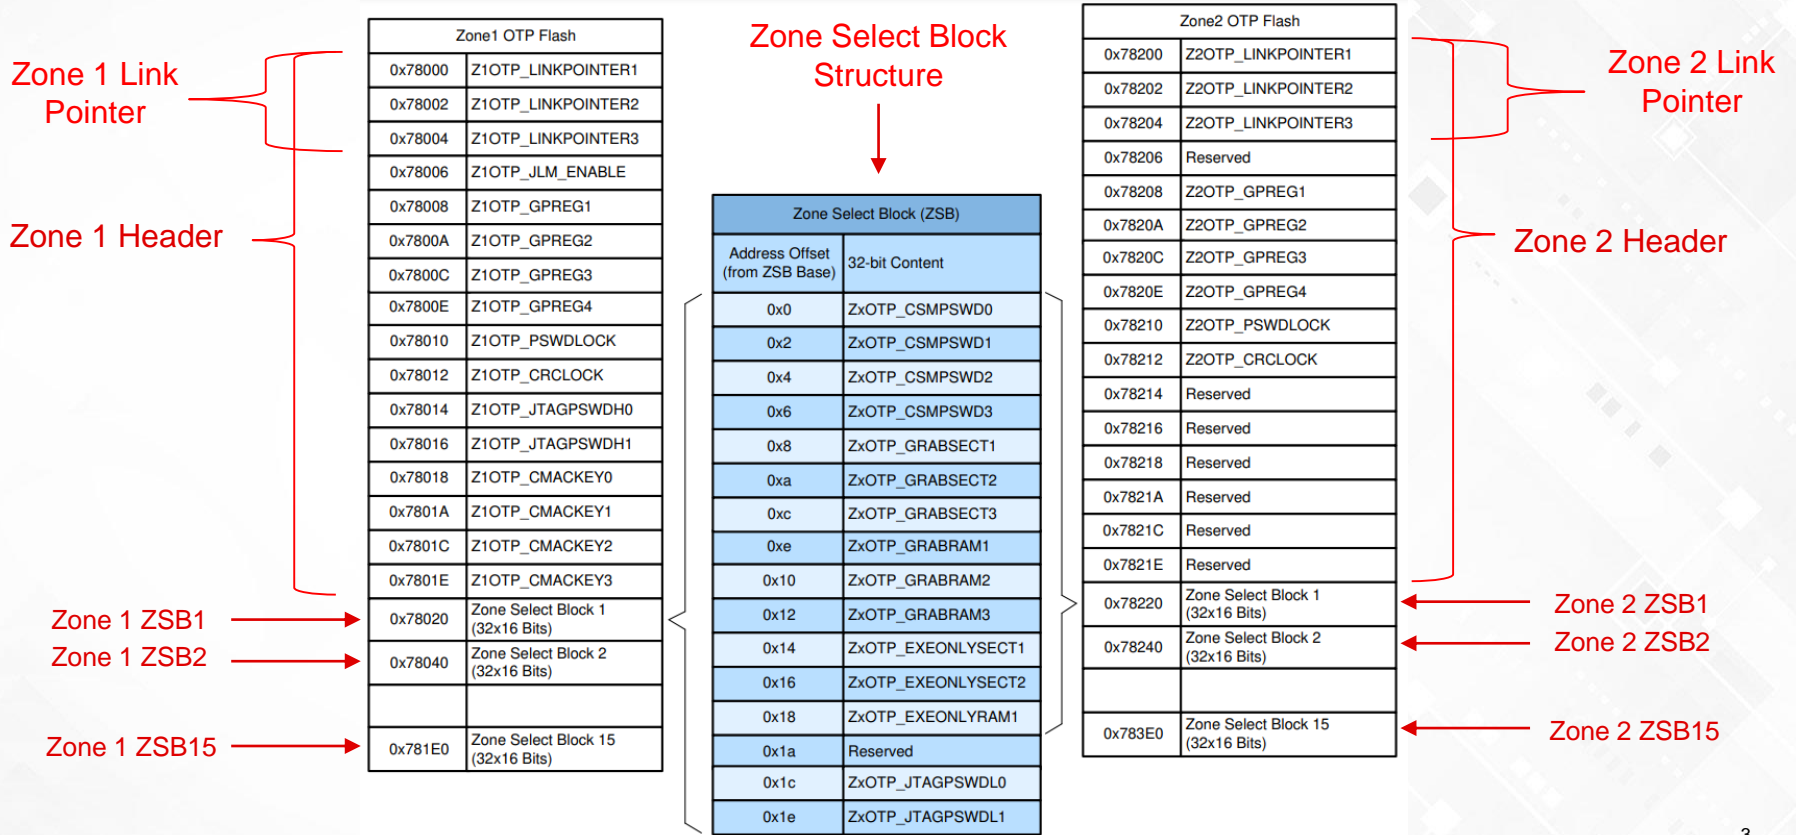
Zone 1 Link Pointer

Zone 1 Header

Zone 1 ZSB1

Zone 1 ZSB2

Zone 1 ZSB15

| Zone1 OTP Flash | |
|---|---|
| 0x78000 | Z1OTP_LINKPOINTER1 |
| 0x78002 | Z1OTP_LINKPOINTER2 |
| 0x78004 | Z1OTP_LINKPOINTER3 |
| 0x78006 | Z1OTP_JLM_ENABLE |
| 0x78008 | Z1OTP_GPREG1 |
| 0x7800A | Z1OTP_GPREG2 |
| 0x7800C | Z1OTP_GPREG3 |
| 0x7800E | Z1OTP_GPREG4 |
| 0x78010 | Z1OTP_PSWDLOCK |
| 0x78012 | Z1OTP_CRCLOCK |
| 0x78014 | Z1OTP_JTAGPSWDH0 |
| 0x78016 | Z1OTP_JTAGPSWDH1 |
| 0x78018 | Z1OTP_CMACKEY0 |
| 0x7801A | Z1OTP_CMACKEY1 |
| 0x7801C | Z1OTP_CMACKEY2 |
| 0x7801E | Z1OTP_CMACKEY3 |
| 0x78020 | Zone Select Block 1 (32x16 Bits) |
| 0x78040 | Zone Select Block 2 (32x16 Bits) |
| | |
| 0x781E0 | Zone Select Block 15 (32x16 Bits) |

Zone Select Block Structure

| Zone Select Block (ZSB) | |
|---|---|
| Address Offset (from ZSB Base) | 32-bit Content |
| 0x0 | ZxOTP_CSMPSWD0 |
| 0x2 | ZxOTP_CSMPSWD1 |
| 0x4 | ZxOTP_CSMPSWD2 |
| 0x6 | ZxOTP_CSMPSWD3 |
| 0x8 | ZxOTP_GRABSECT1 |
| 0xa | ZxOTP_GRABSECT2 |
| 0xc | ZxOTP_GRABSECT3 |
| 0xe | ZxOTP_GRABRAM1 |
| 0x10 | ZxOTP_GRABRAM2 |
| 0x12 | ZxOTP_GRABRAM3 |
| 0x14 | ZxOTP_EXEONLYSECT1 |
| 0x16 | ZxOTP_EXEONLYSECT2 |
| 0x18 | ZxOTP_EXEONLYRAM1 |
| 0x1a | Reserved |
| 0x1c | ZxOTP_JTAGPSWDL0 |
| 0x1e | ZxOTP_JTAGPSWDL1 |

| Zone2 OTP Flash | |
|---|---|
| 0x78200 | Z2OTP_LINKPOINTER1 |
| 0x78202 | Z2OTP_LINKPOINTER2 |
| 0x78204 | Z2OTP_LINKPOINTER3 |
| 0x78206 | Reserved |
| 0x78208 | Z2OTP_GPREG1 |
| 0x7820A | Z2OTP_GPREG2 |
| 0x7820C | Z2OTP_GPREG3 |
| 0x7820E | Z2OTP_GPREG4 |
| 0x78210 | Z2OTP_PSWDLOCK |
| 0x78212 | Z2OTP_CRCLOCK |
| 0x78214 | Reserved |
| 0x78216 | Reserved |
| 0x78218 | Reserved |
| 0x7821A | Reserved |
| 0x7821C | Reserved |
| 0x7821E | Reserved |
| 0x78220 | Zone Select Block 1 (32x16 Bits) |
| 0x78240 | Zone Select Block 2 (32x16 Bits) |
| | |
| 0x783E0 | Zone Select Block 15 (32x16 Bits) |

Zone 2 Link Pointer

Zone 2 Header

Zone 2 ZSB1

Zone 2 ZSB2

Zone 2 ZSB15

3